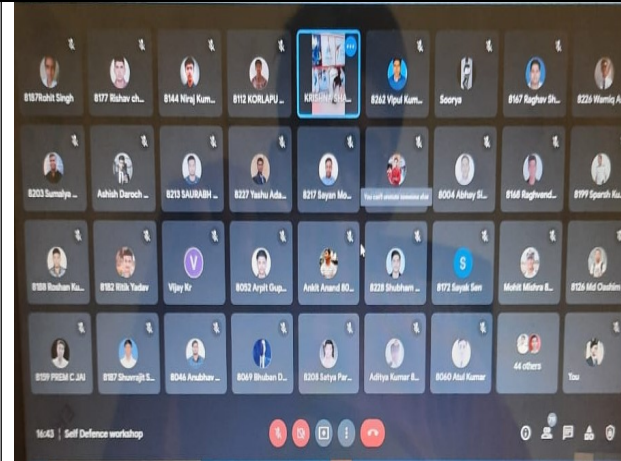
8187Rohit Singh
8177 Rishav ch...
8144 Niraj Kum...
8112 KORLAPU ...
KRISHNA SHA...
8262 Vipul Kum...
Soorya
8167 Raghav Sh...
8226 Wamiq A...

8203 Sumaiya ...
Ashish Daroch ...
8213 SAURABH ...
8227 Yashu Ada...
8217 Sayan Mo...
You can't unmute someone else
8004 Abhay Si...
8168 Raghvend...
8199 Sparsh Ku...

8188 Roshan Ku...
8182 Ritik Yadav
V
Vijay Kr
8052 Arpit Gup...
Ankit Anand 80...
8228 Shubham ...
S
8172 Sayak Sen
Mohit Mishra 8...
8126 Md Oashim

8159 PREM C JAI
8187 Shuvrajit S...
8046 Anubhav ...
8069 Bhuban D...
8208 Satya Par...
Aditya Kumar 8...
8060 Atul Kumar
44 others
You

16:43 | Self Defence workshop